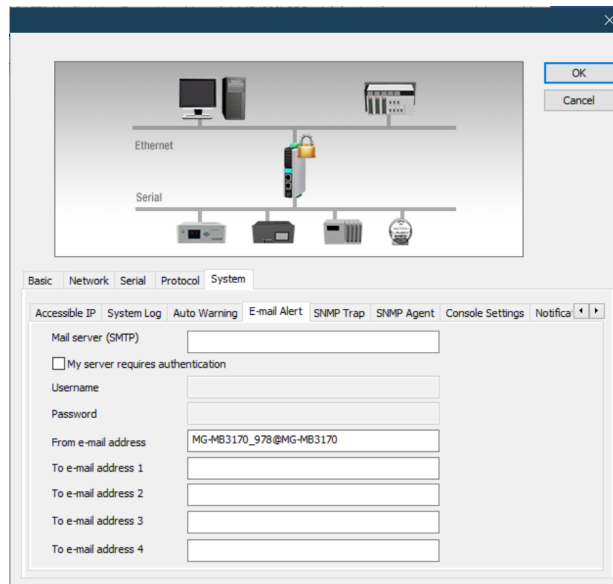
OK
Cancel

Ethernet

Serial

Basic Network Serial Protocol System

Accessible IP System Log Auto Warning E-mail Alert SNMP Trap SNMP Agent Console Settings Notifica

Mail server (SMTP)

My server requires authentication

Username

Password

From e-mail address MG-MB3170_978@MG-MB3170

To e-mail address 1

To e-mail address 2

To e-mail address 3

To e-mail address 4